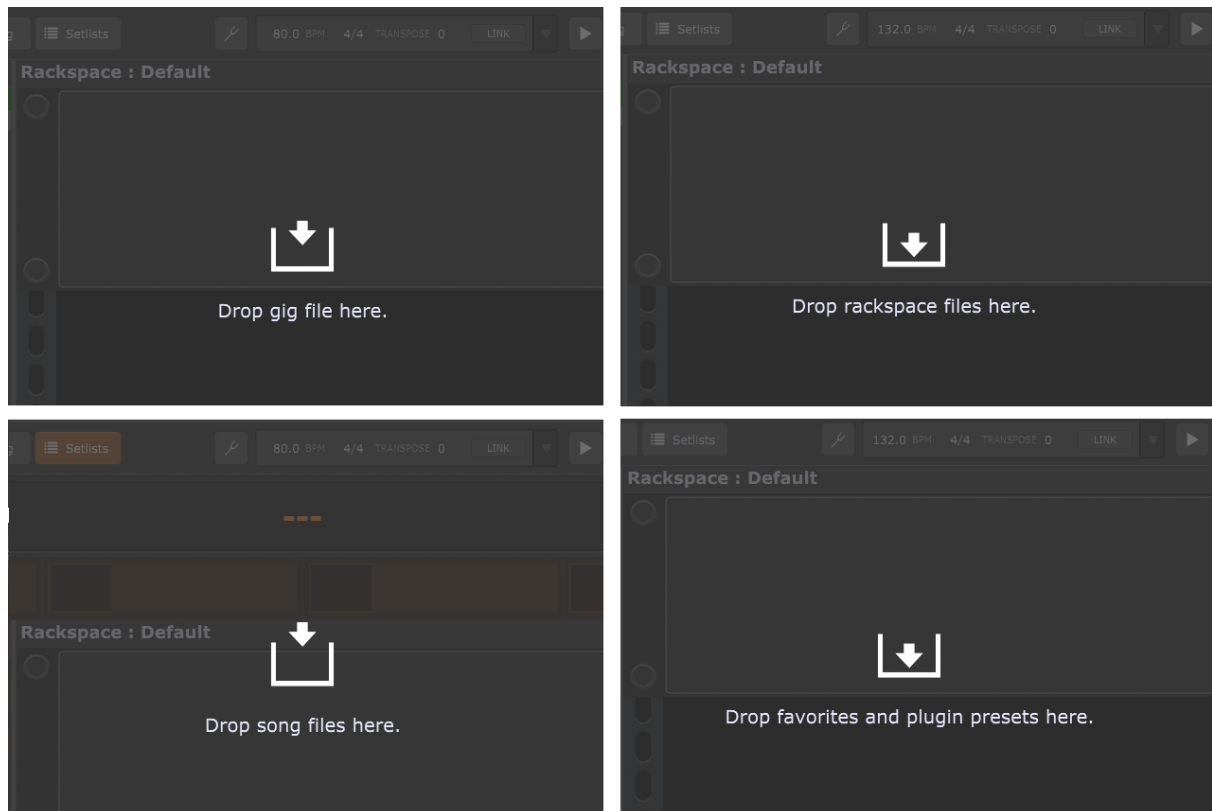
Setlists 80.0 BPM 4/4 TRANSPOSE 0 LINK

Rackspace : Default

Drop gig file here.

Setlists 132.0 BPM 4/4 TRANSPOSE 0 LINK

Rackspace : Default

Drop rackspace files here.

Setlists 80.0 BPM 4/4 TRANSPOSE 0 LINK

---

Rackspace : Default

Drop song files here.

Setlists 132.0 BPM 4/4 TRANSPOSE 0 LINK

Rackspace : Default

Drop favorites and plugin presets here.